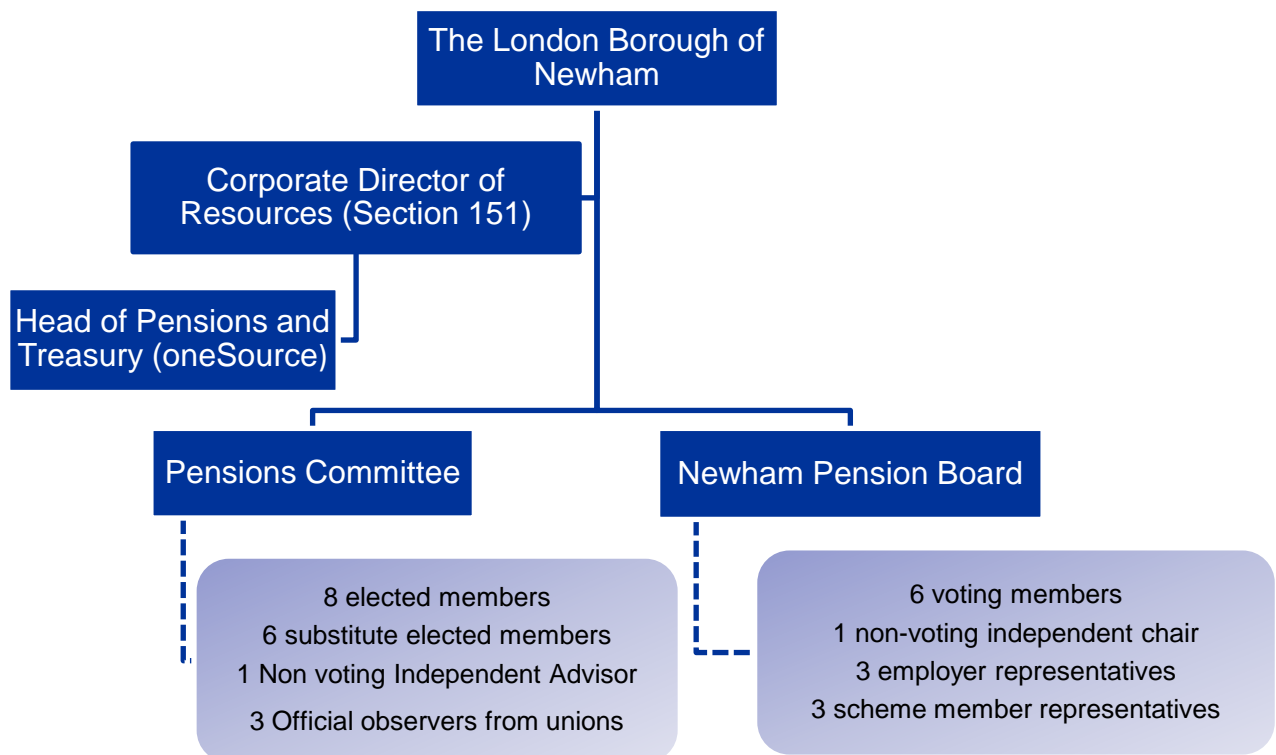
The London Borough of Newham

Corporate Director of Resources (Section 151)

Head of Pensions and Treasury (oneSource)

Pensions Committee

Newham Pension Board

8 elected members
6 substitute elected members
1 Non voting Independent Advisor
3 Official observers from unions

6 voting members
1 non-voting independent chair
3 employer representatives
3 scheme member representatives